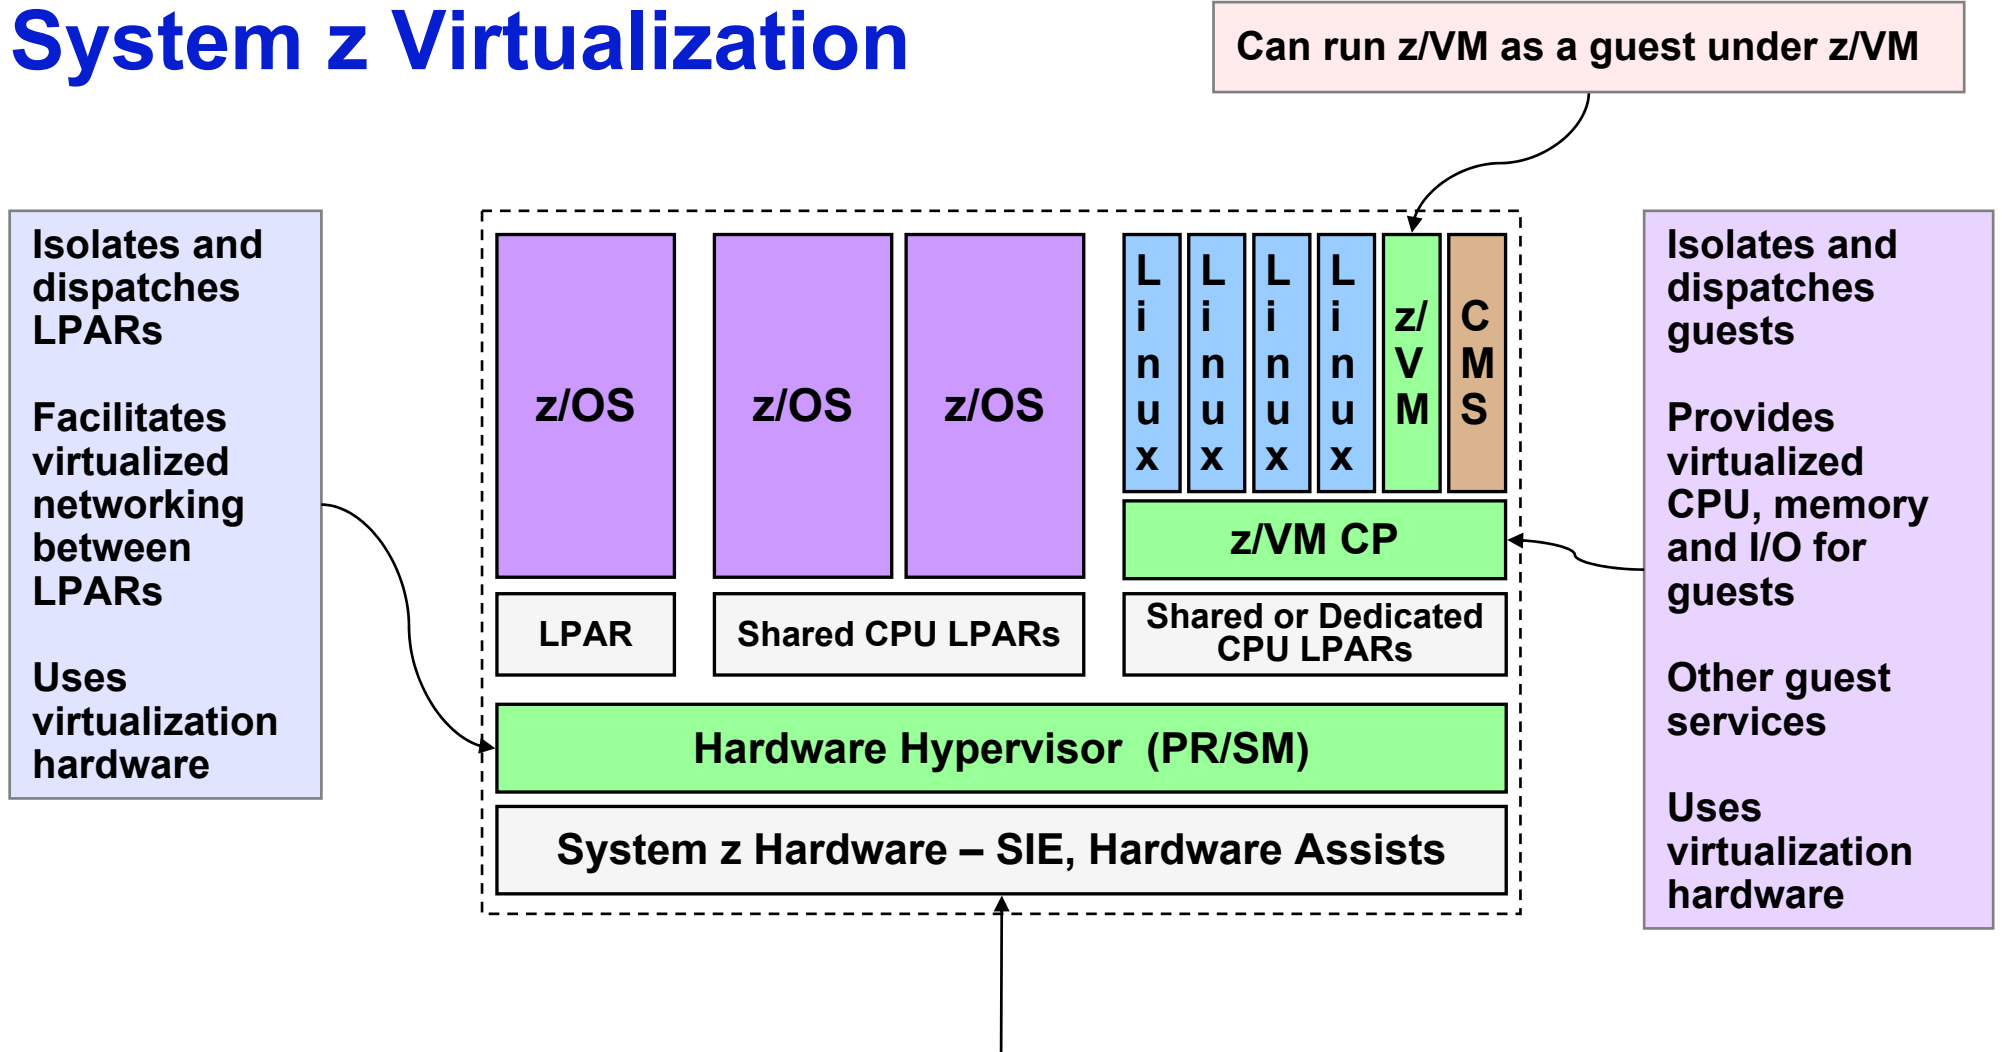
System z Virtualization

Can run z/VM as a guest under z/VM

Isolates and dispatches LPARs

Facilitates virtualized networking between LPARs

Uses virtualization hardware

z/OS

z/OS

z/OS

Linux

Linux

Linux

Linux

z/VM

CMS

z/VM CP

LPAR

Shared CPU LPARs

Shared or Dedicated CPU LPARs

Hardware Hypervisor (PR/SM)

System z Hardware – SIE, Hardware Assists

Isolates and dispatches guests

Provides virtualized CPU, memory and I/O for guests

Other guest services

Uses virtualization hardware